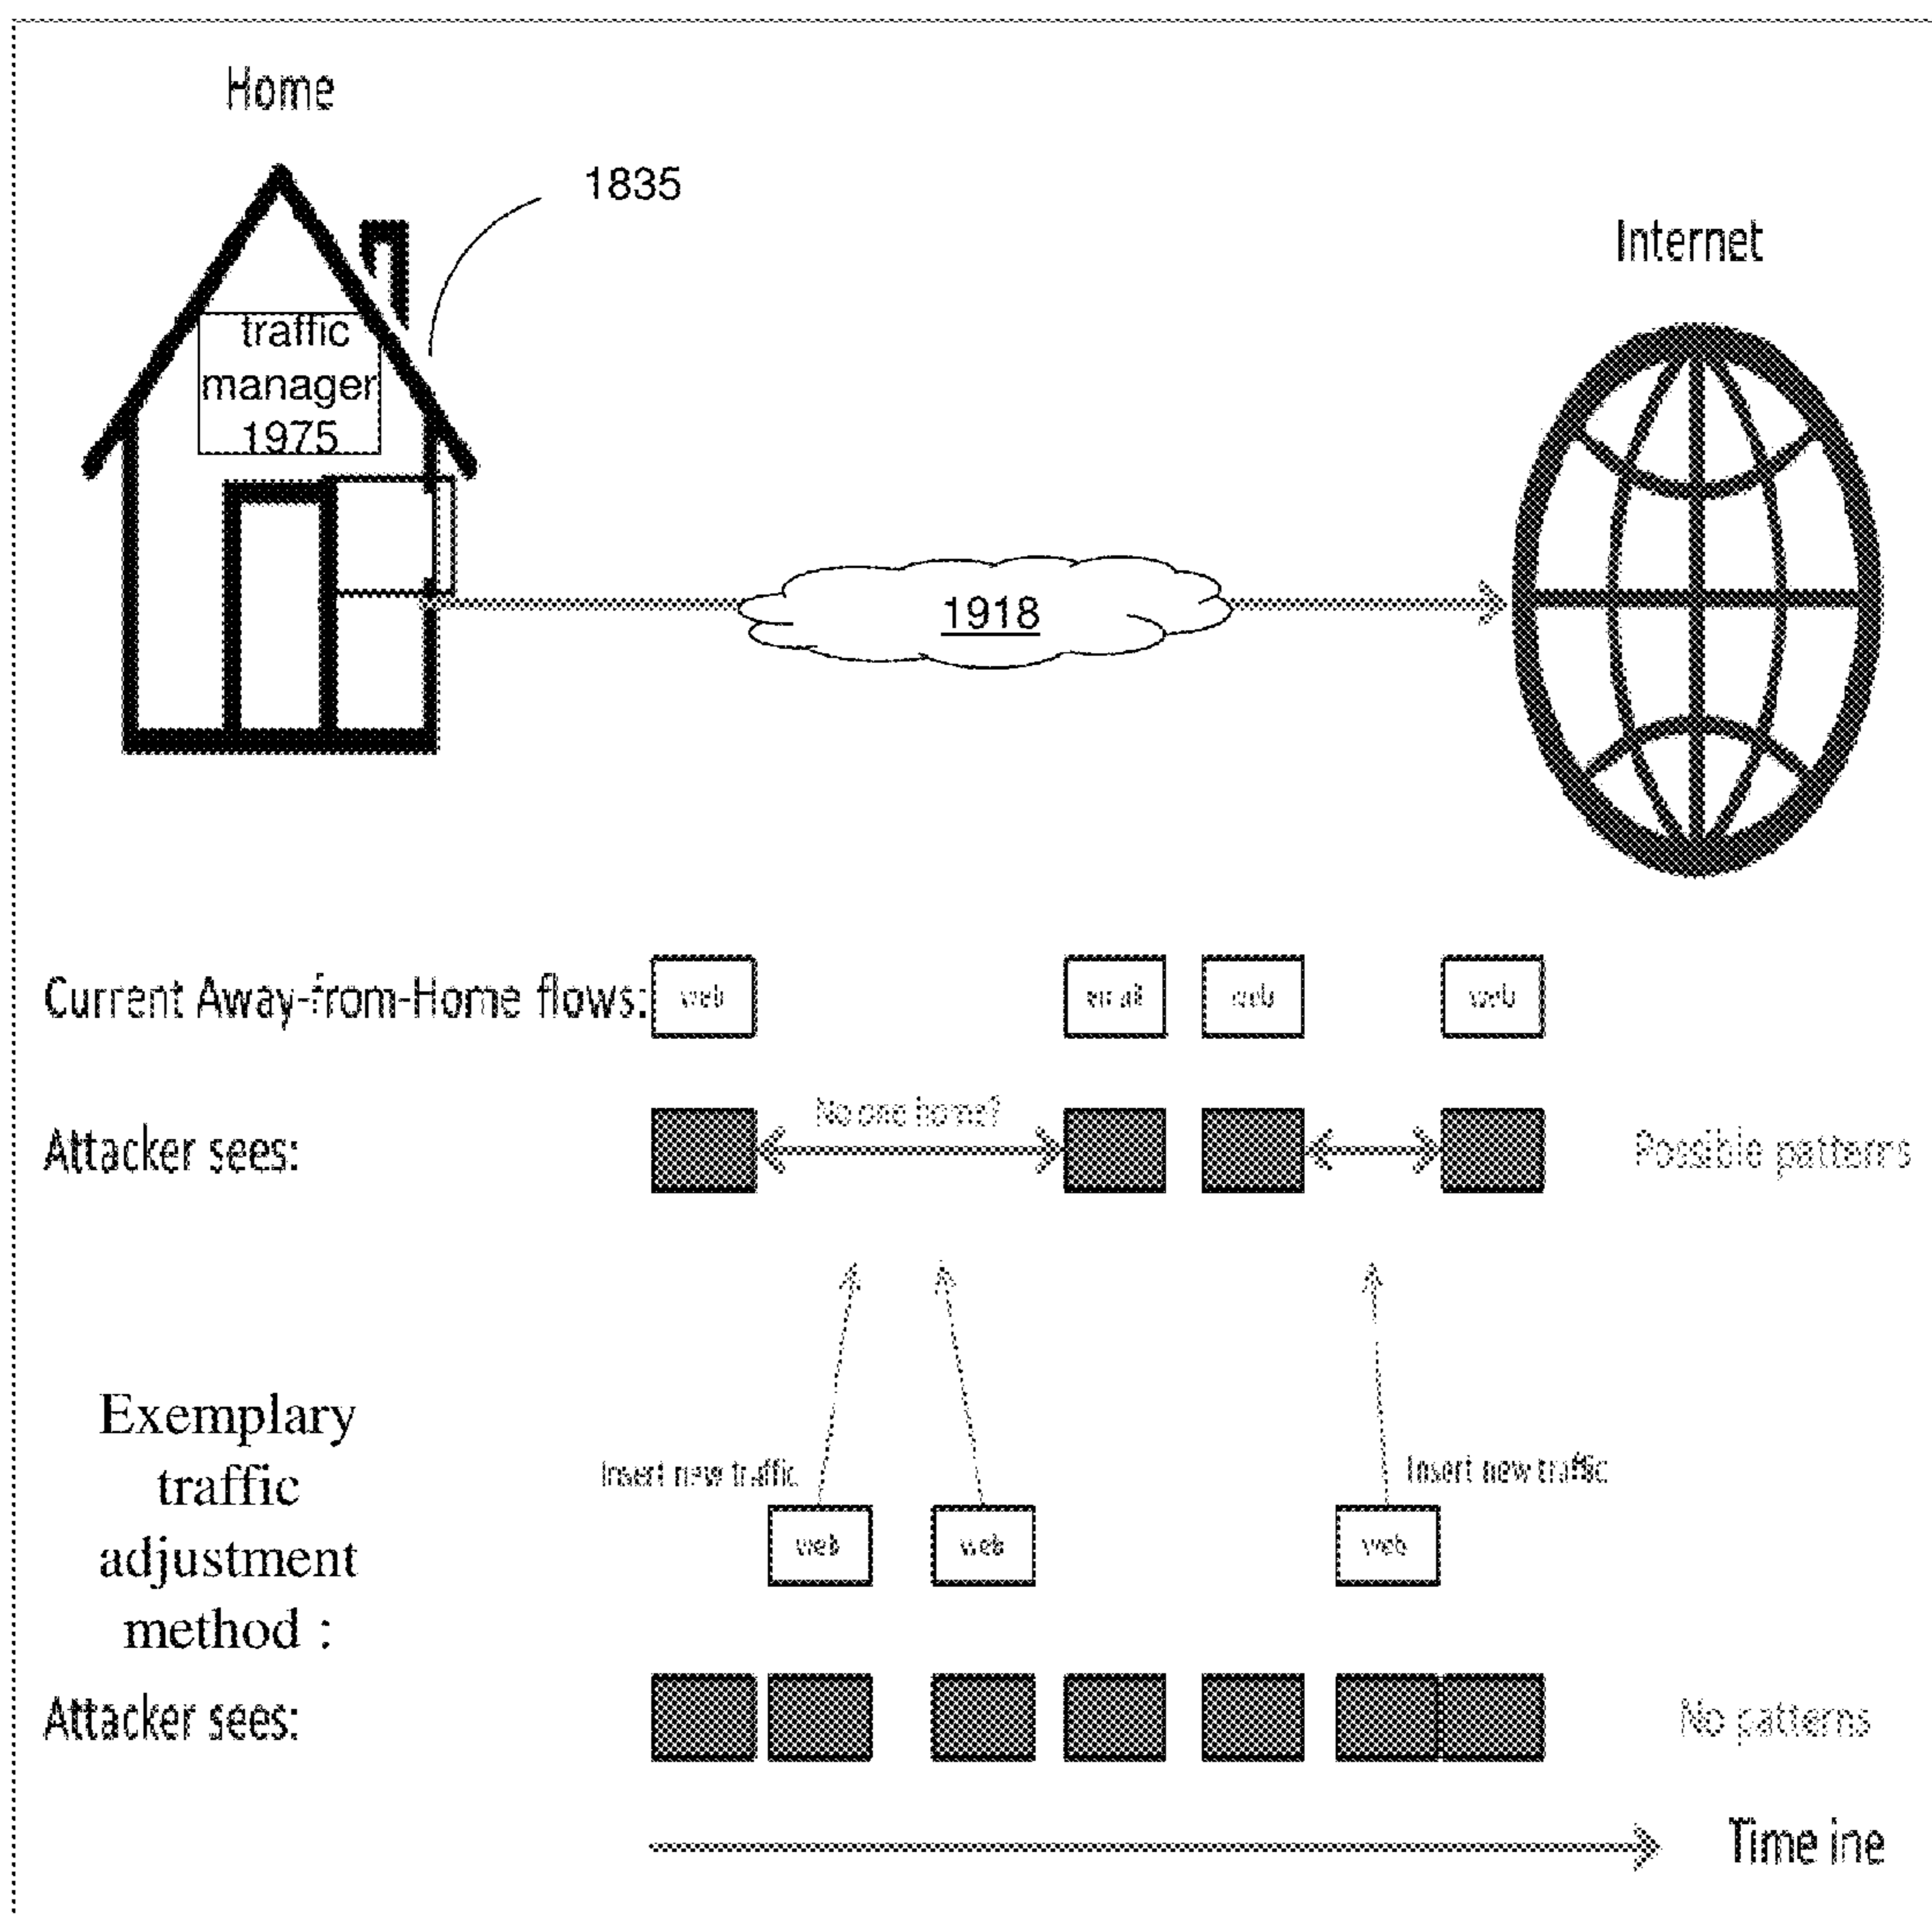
Home

1835

traffic manager 1975

Internet

1918

Current Away-from-Home flows: web email web web

Attacker sees: No one home? Possible patterns

Exemplary traffic adjustment method :

Insert new traffic web web Insert new traffic web

Attacker sees: No patterns

Time ine